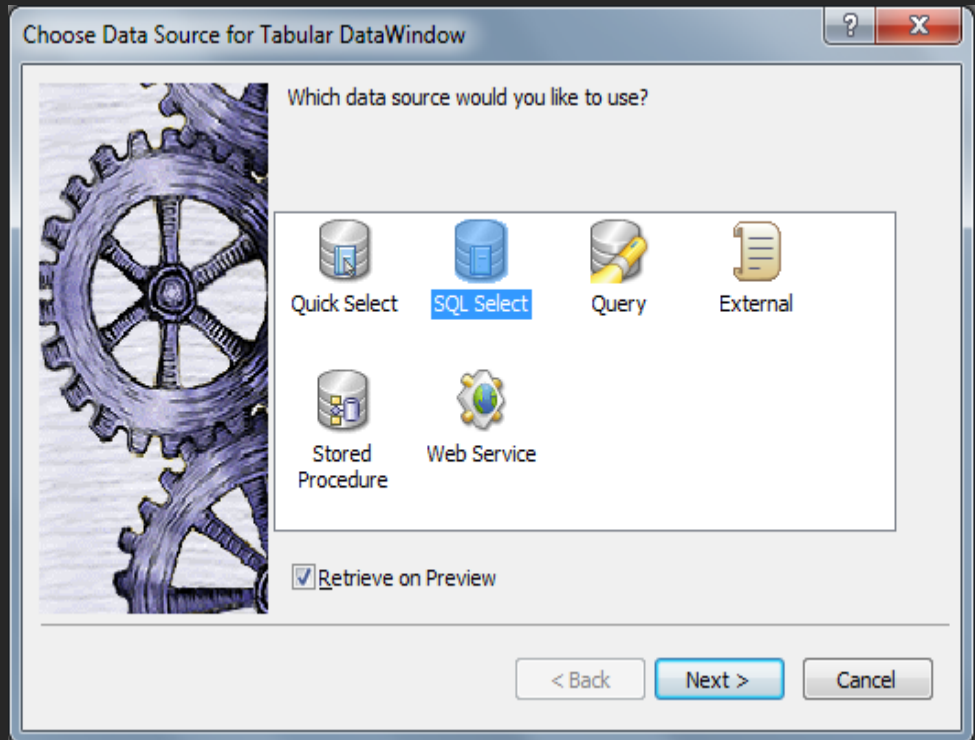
Choose Data Source for Tabular DataWindow

?

X

Which data source would you like to use?

Quick Select

SQL Select

Query

External

Stored Procedure

Web Service

Retrieve on Preview

< Back

Next >

Cancel